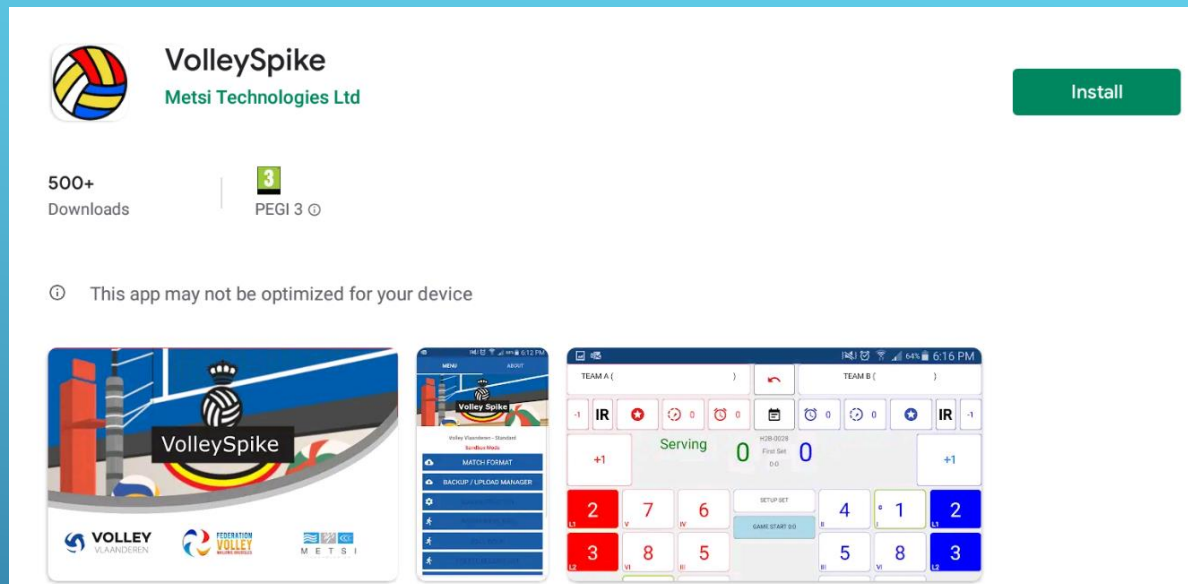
VolleySpike
Metsi Technologies Ltd

Install

500+
Downloads

3
PEGI 3 ⓘ

ⓘ This app may not be optimized for your device

VolleySpike

VOLLEY VLAANDEREN

FEDERATION VOLLEY

METSI

MENU ABOUT

Volley Spike

Volley Vlaanderen – Standard

MATCH FORMAT

BACKUP / UPLOAD MANAGER

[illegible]

6:16 PM

TEAM A ( )

TEAM B ( )

-1 IR 0 0

0 0 IR -1

+1

Serving

0

First Set

0-0

0

+1

SETUP SET

GAME START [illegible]

2 7 6

3 8 5

4 1 2

5 8 3